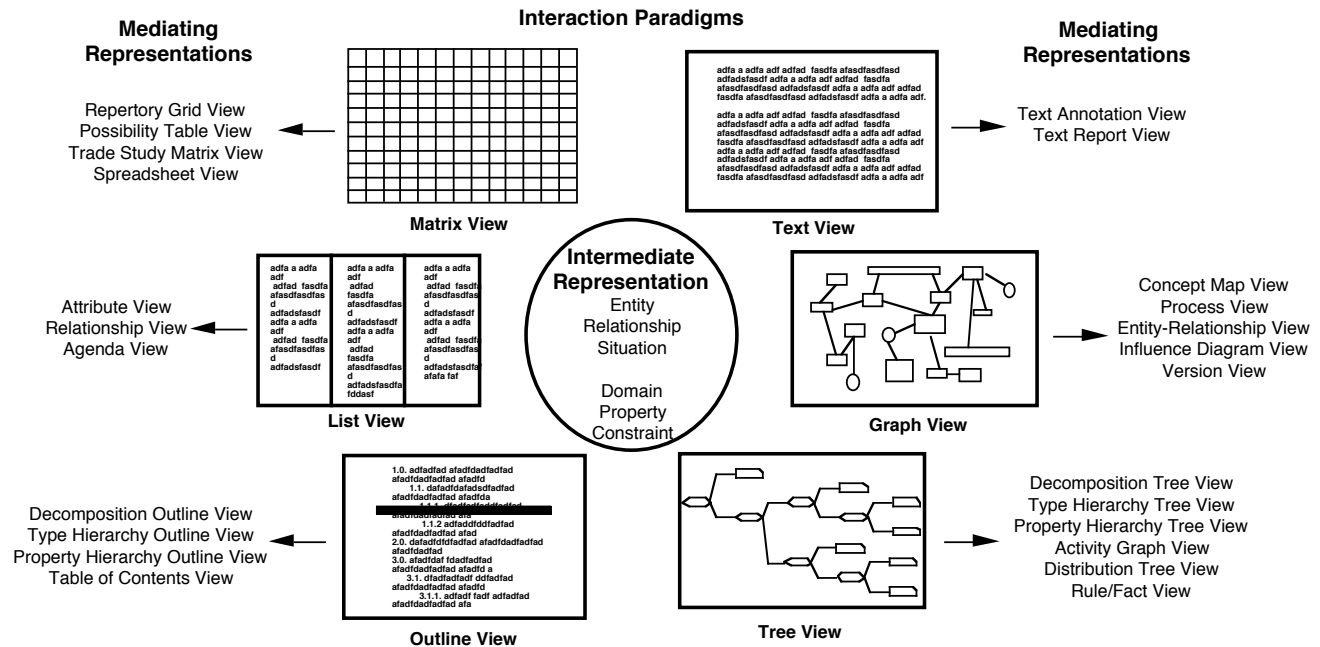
Interaction Paradigms

Mediating Representations

Repertory Grid View
Possibility Table View
Trade Study Matrix View
Spreadsheet View

Matrix View

adfa a adfa adf adfad fasdfa afasdfasdfasd adfadsfasdf adfa a adfa adf adfad fasdfa afasdfasdfasd adfadsfasdf adfa a adfa adf adfad fasdfa afasdfasdfasd adfadsfasdf adfa a adfa adf.

adfa a adfa adf adfad fasdfa afasdfasdfasd adfadsfasdf adfa a adfa adf adfad fasdfa afasdfasdfasd adfadsfasdf adfa a adfa adf adfad fasdfa afasdfasdfasd adfadsfasdf adfa a adfa adf adfa a adfa adf adfad fasdfa afasdfasdfasd adfadsfasdf adfa a adfa adf adfad fasdfa afasdfasdfasd adfadsfasdf adfa a adfa adf adfad fasdfa afasdfasdfasd adfadsfasdf adfa a adfa adf

Text View

Mediating Representations

Text Annotation View
Text Report View

Attribute View
Relationship View
Agenda View

adfa a adfa adf adfad fasdfa afasdfasdfasd adfadsfasdf adfa a adfa adf adfad fasdfa afasdfasdfasd adfadsfasdf

adfa a adfa adf adfad fasdfa afasdfasdfasd adfadsfasdf adfa a adfa adf adfad fasdfa afasdfasdfasd adfadsfasdfa fddasf

adfa a adfa adf adfad fasdfa afasdfasdfasd adfadsfasdf adfa a adfa adf adfad fasdfa afasdfasdfasd adfadsfasdfa afafa faf

List View

Intermediate Representation
Entity
Relationship
Situation

Domain
Property
Constraint

Graph View

Concept Map View
Process View
Entity-Relationship View
Influence Diagram View
Version View

Decomposition Outline View
Type Hierarchy Outline View
Property Hierarchy Outline View
Table of Contents View

1.0. adfadfad afadfdadfadfad afadfdadfadfad afadfd
1.1. dafadfdafadsdfadfad afadfdadfadfad afadfda
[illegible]
1.1.2 adfaddfddfadfad afadfdadfadfad afad
2.0. dafadfdfdfadfad afadfdadfadfad afadfdadfad
3.0. afadfdaf fdadfadfad afadfdadfadfad afadfd a
3.1. dfadfadfadf ddfadfad afadfdadfadfad afadfd
3.1.1. adfadf fadf adfadfad afadfdadfadfad afa

Outline View

Tree View

Decomposition Tree View
Type Hierarchy Tree View
Property Hierarchy Tree View
Activity Graph View
Distribution Tree View
Rule/Fact View